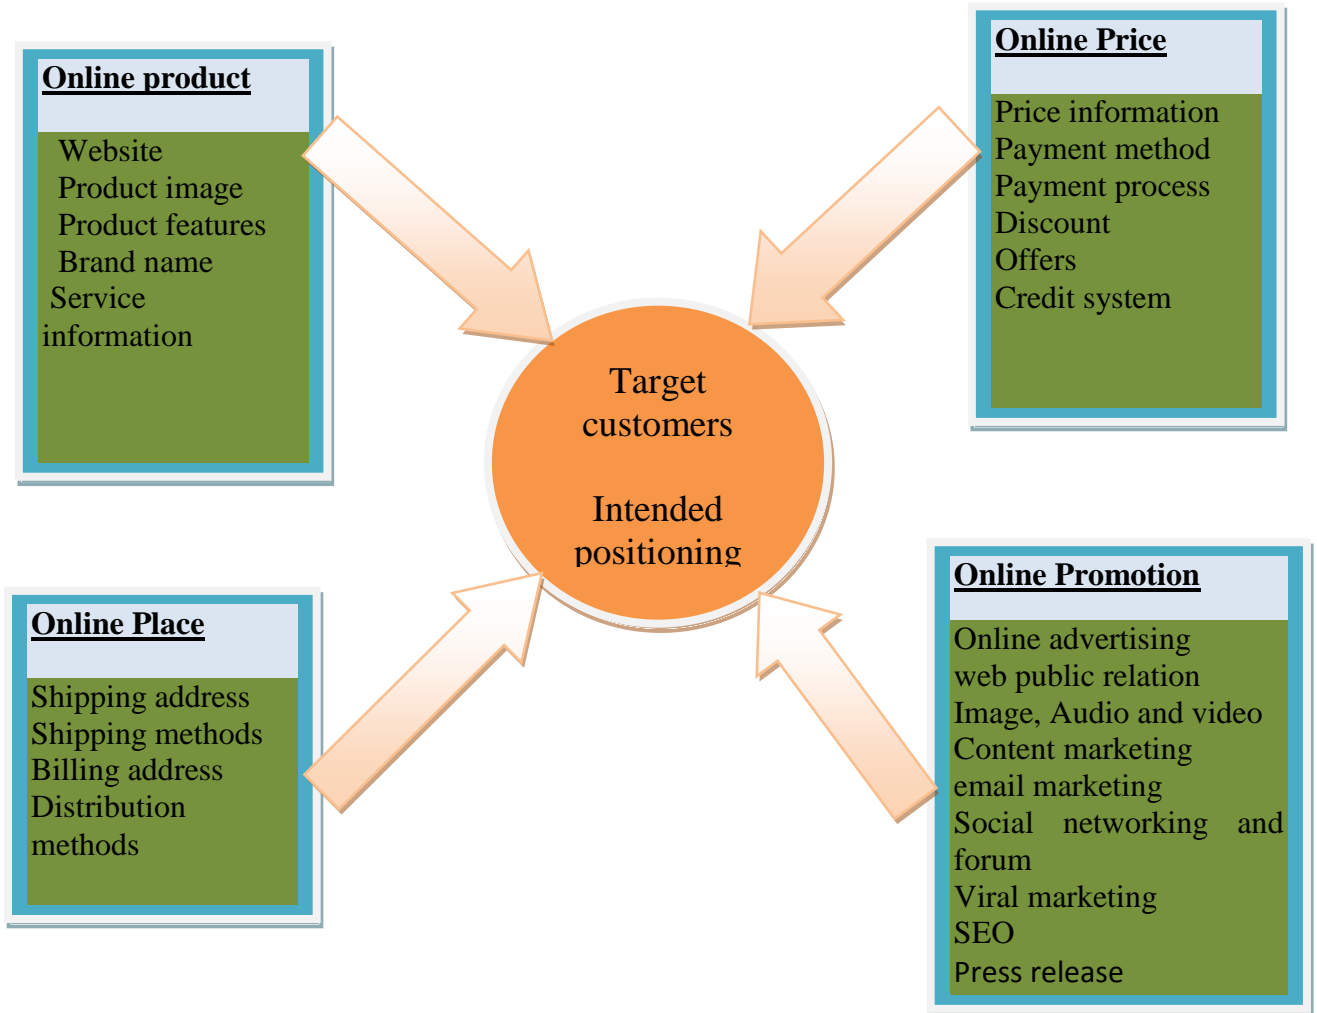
Online product

Website
Product image
Product features
Brand name
Service information

Online Price

Price information
Payment method
Payment process
Discount
Offers
Credit system

Target customers

Intended positioning

Online Place

Shipping address
Shipping methods
Billing address
Distribution methods

Online Promotion

Online advertising
web public relation
Image, Audio and video
Content marketing
email marketing
Social networking and forum
Viral marketing
SEO
Press release